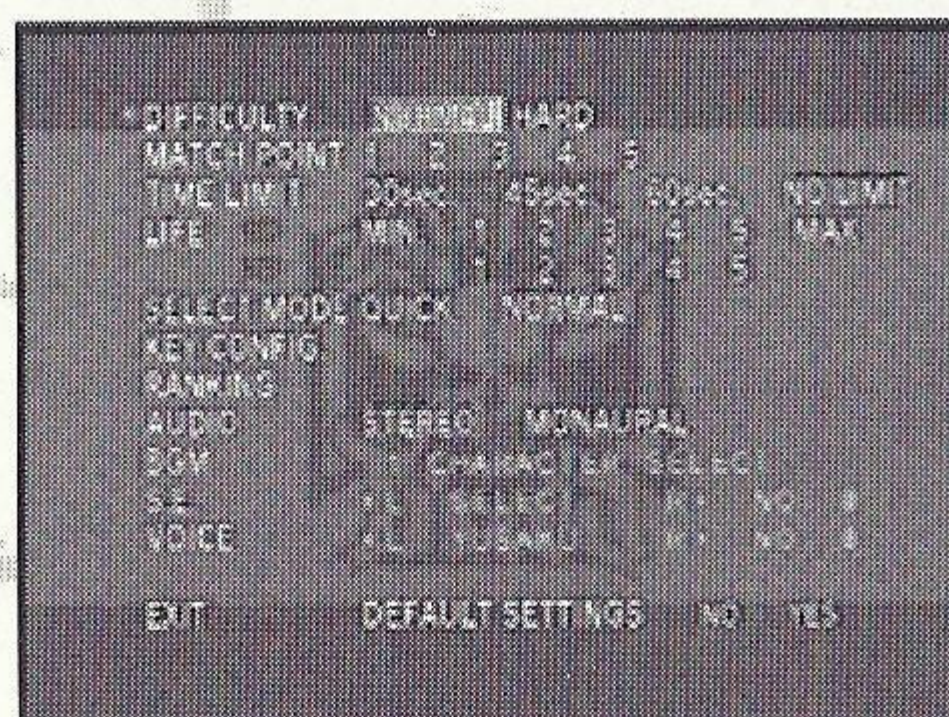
DIFFICULTY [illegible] HARD
MATCH POINT 1 2 3 4 5
TIME LIMIT 30sec 45sec 60sec NO LIMIT
LIFE MIN 1 2 3 4 5 MAX
1 2 3 4 5
SELECT MODE QUICK NORMAL
KEY CONFIG
RANKING
AUDIO STEREO MONAURAL
BGM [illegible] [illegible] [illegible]
SE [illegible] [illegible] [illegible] NO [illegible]
VOICE ALL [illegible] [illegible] NO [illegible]
EXIT DEFAULT SETTINGS NO YES